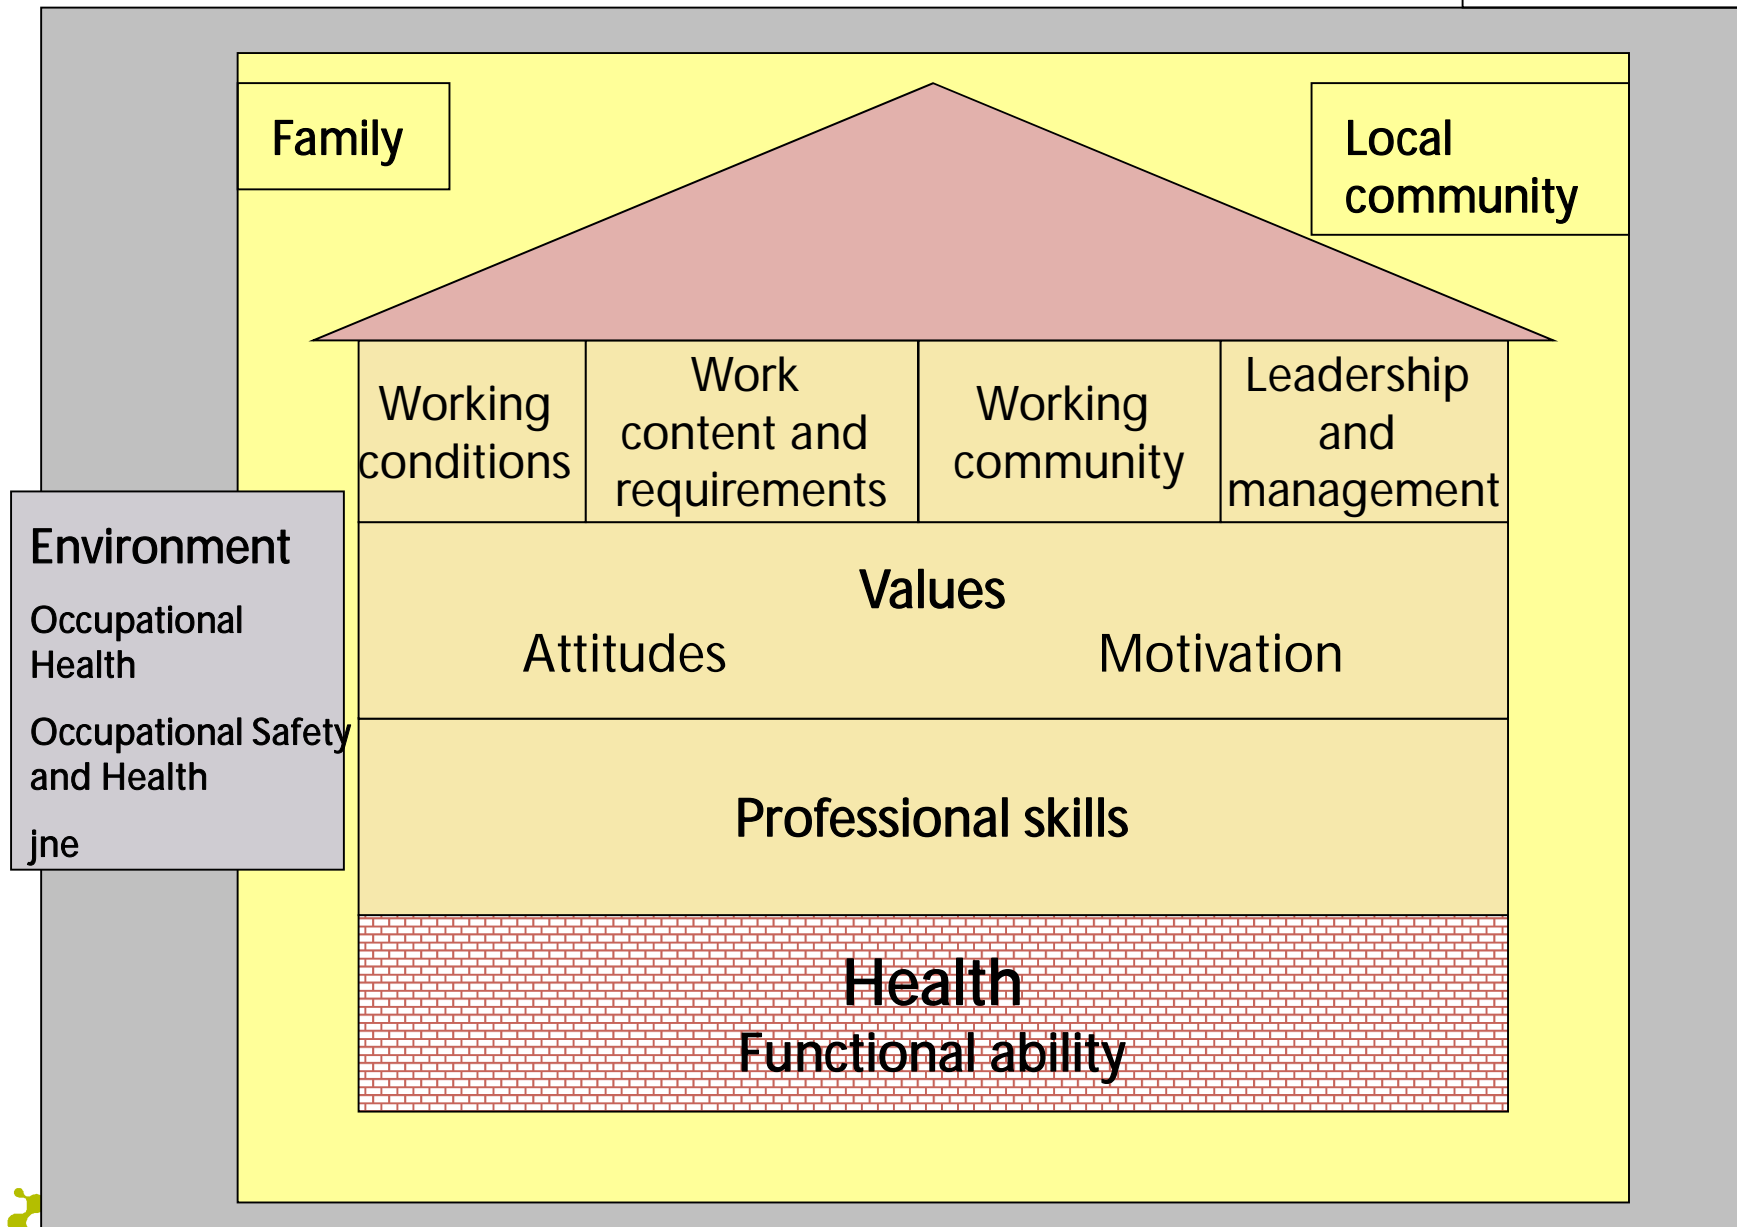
Family

Local community

Working conditions

Work content and requirements

Working community

Leadership and management

Environment

Occupational Health

Occupational Safety and Health

jne

Values

Attitudes

Motivation

Professional skills

Health

Functional ability